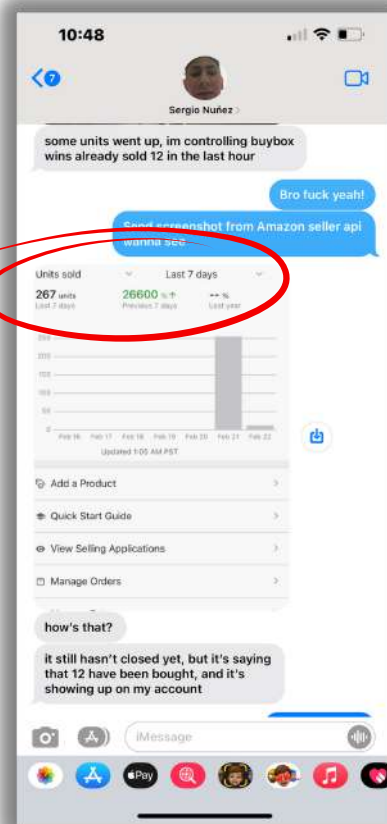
10:48

7

Sergio Nuñez >

some units went up, im controlling buybox wins already sold 12 in the last hour

Bro fuck yeah!

Send screenshot from Amazon seller api wanna see

Units sold
Last 7 days

267 units
Last 7 days

26600 % ↑
Previous 7 days

-- %
Last year

250
200
150
100
50
0

Feb 16 Feb 17 Feb 18 Feb 19 Feb 20 Feb 21 Feb 22

Updated 1:05 AM PST

Add a Product

Quick Start Guide

View Selling Applications

Manage Orders

how's that?

it still hasn't closed yet, but it's saying that 12 have been bought, and it's showing up on my account

iMessage

Pay